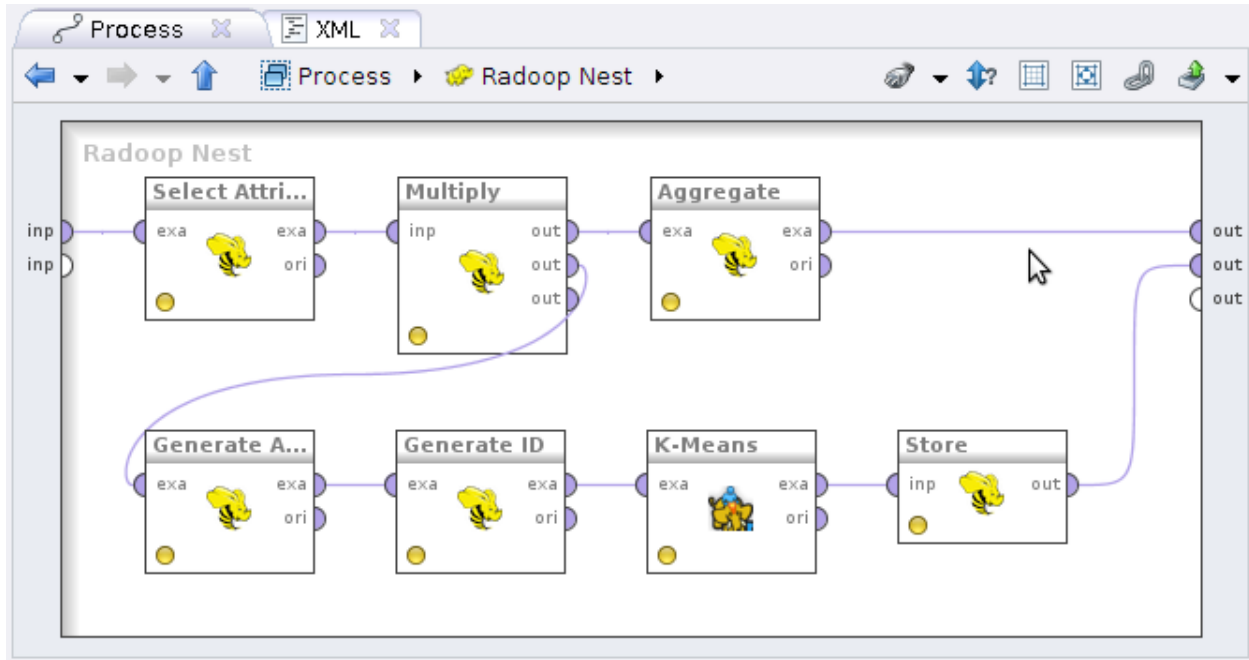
Process XML

Process ▸ Radoop Nest ▸

Radoop Nest

inp
inp

Select Attri...
exa
exa
ori

Multiply
inp
out
out
out

Aggregate
exa
exa
ori

out
out
out

Generate A...
exa
exa
ori

Generate ID
exa
exa
ori

K-Means
exa
exa
ori

Store
inp
out